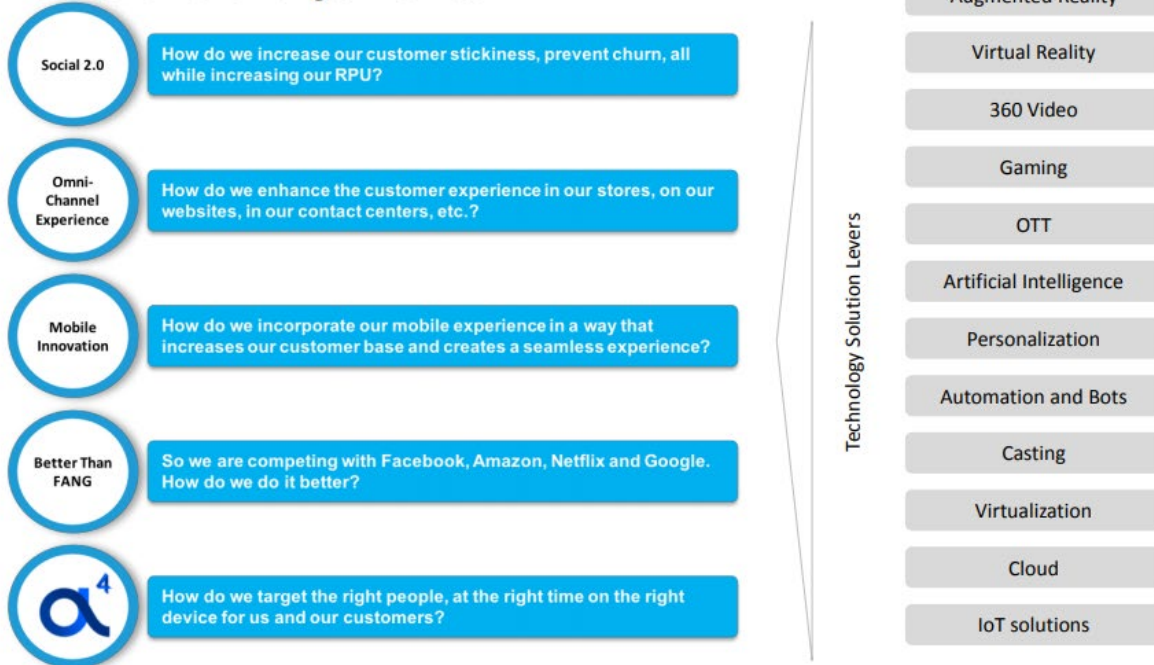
Social 2.0

How do we increase our customer stickiness, prevent churn, all while increasing our RPU?

Omni-Channel Experience

How do we enhance the customer experience in our stores, on our websites, in our contact centers, etc.?

Mobile Innovation

How do we incorporate our mobile experience in a way that increases our customer base and creates a seamless experience?

Better Than FANG

So we are competing with Facebook, Amazon, Netflix and Google. How do we do it better?

$\alpha^4$

How do we target the right people, at the right time on the right device for us and our customers?

Technology Solution Levers

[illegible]

Virtual Reality

360 Video

Gaming

OTT

Artificial Intelligence

Personalization

Automation and Bots

Casting

Virtualization

Cloud

IoT solutions